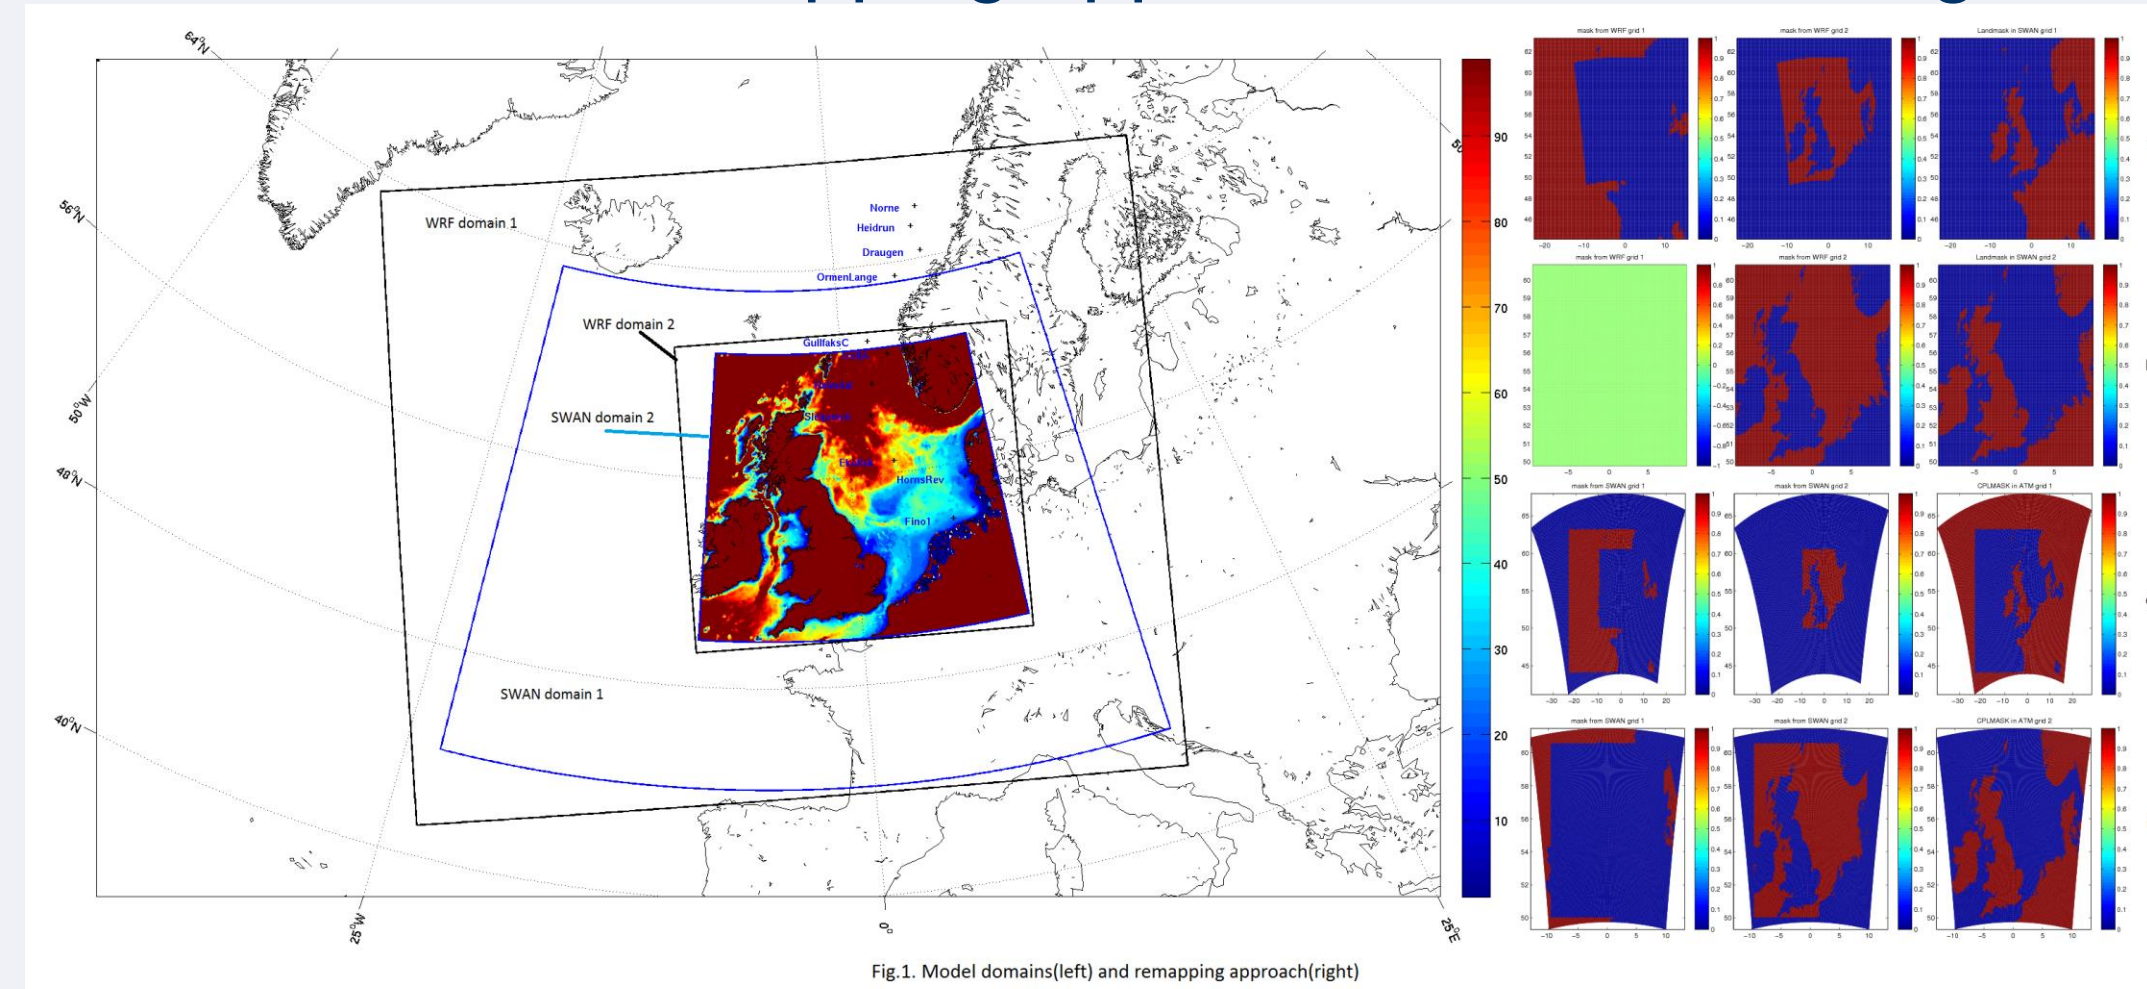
$64^0$N

$56^0$N

$50^0$W

$48^0$N

$40^0$N

$25^0$W

$0^0$

$25^0$E

$50$

WRF domain 1

WRF domain 2

SWAN domain 2

SWAN domain 1

Norne

Heidrun

Draugen

OrmenLange

GullfaksC

HornsRev

Fino1

90
80
70
60
50
40
30
20
10

mask from WRF grid 1

mask from WRF grid 2

Landmask in SWAN grid 1

mask from WRF grid 1

mask from WRF grid 2

Landmask in SWAN grid 2

mask from SWAN grid 1

mask from SWAN grid 2

CPLMASK in ATM grid 1

mask from SWAN grid 1

mask from SWAN grid 2

CPLMASK in ATM grid 2

Fig.1. Model domains(left) and remapping approach(right)